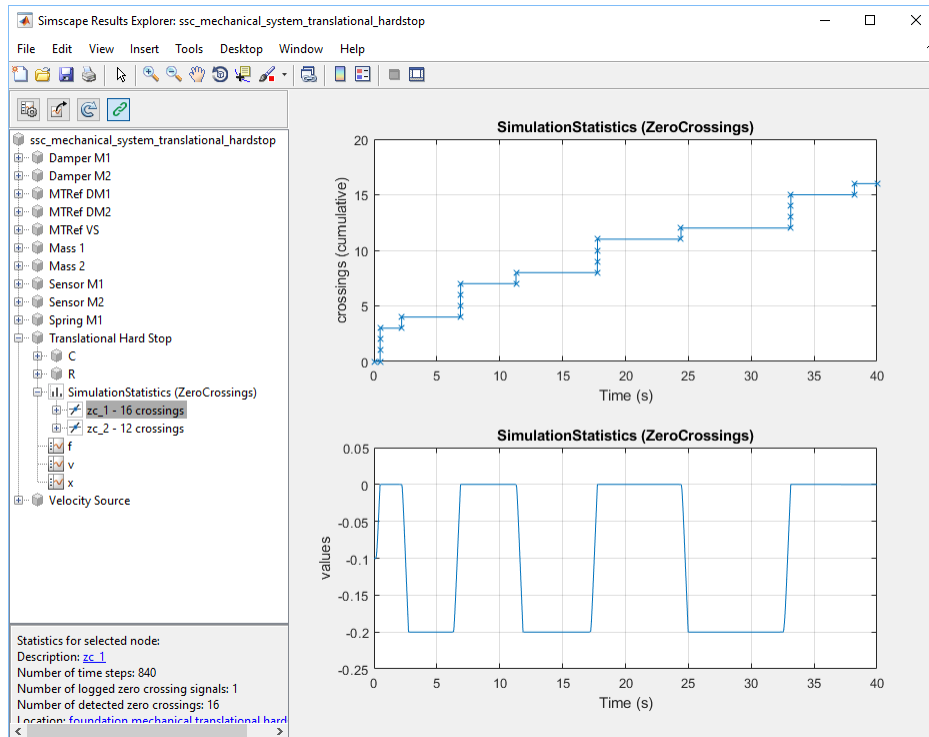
Simscape Results Explorer: ssc_mechanical_system_translational_hardstop

File Edit View Insert Tools Desktop Window Help

ssc_mechanical_system_translational_hardstop
Damper M1
Damper M2
MTRef DM1
MTRef DM2
MTRef VS
Mass 1
Mass 2
Sensor M1
Sensor M2
Spring M1
Translational Hard Stop
C
R
SimulationStatistics (ZeroCrossings)
zc_1 - 16 crossings
zc_2 - 12 crossings
f
v
x
Velocity Source

Statistics for selected node:
Description: zc_1
Number of time steps: 840
Number of logged zero crossing signals: 1
Number of detected zero crossings: 16
Location: foundation.mechanical.translational.hard

SimulationStatistics (ZeroCrossings)

crossings (cumulative)

20
15
10
5
0

0 5 10 15 20 25 30 35 40
Time (s)

SimulationStatistics (ZeroCrossings)

values

0.05
0
-0.05
-0.1
-0.15
-0.2
-0.25

0 5 10 15 20 25 30 35 40
Time (s)